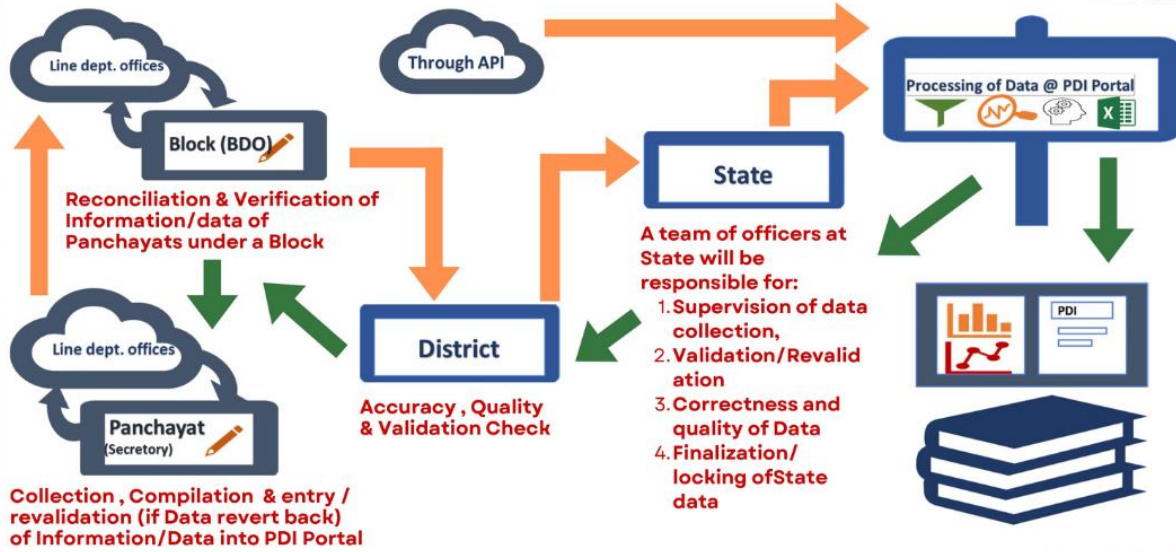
Line dept. offices

Block (BDO)

Reconciliation & Verification of Information/data of Panchayats under a Block

Line dept. offices

Panchayat (Secretory)

Collection , Compilation & entry / revalidation (if Data revert back) of Information/Data into PDI Portal

Through API

District

Accuracy , Quality & Validation Check

State

A team of officers at State will be responsible for:
1. Supervision of data collection,
2. Validation/Revalidation
3. Correctness and quality of Data
4. Finalization/ locking ofState data

Processing of Data @ PDI Portal

PDI